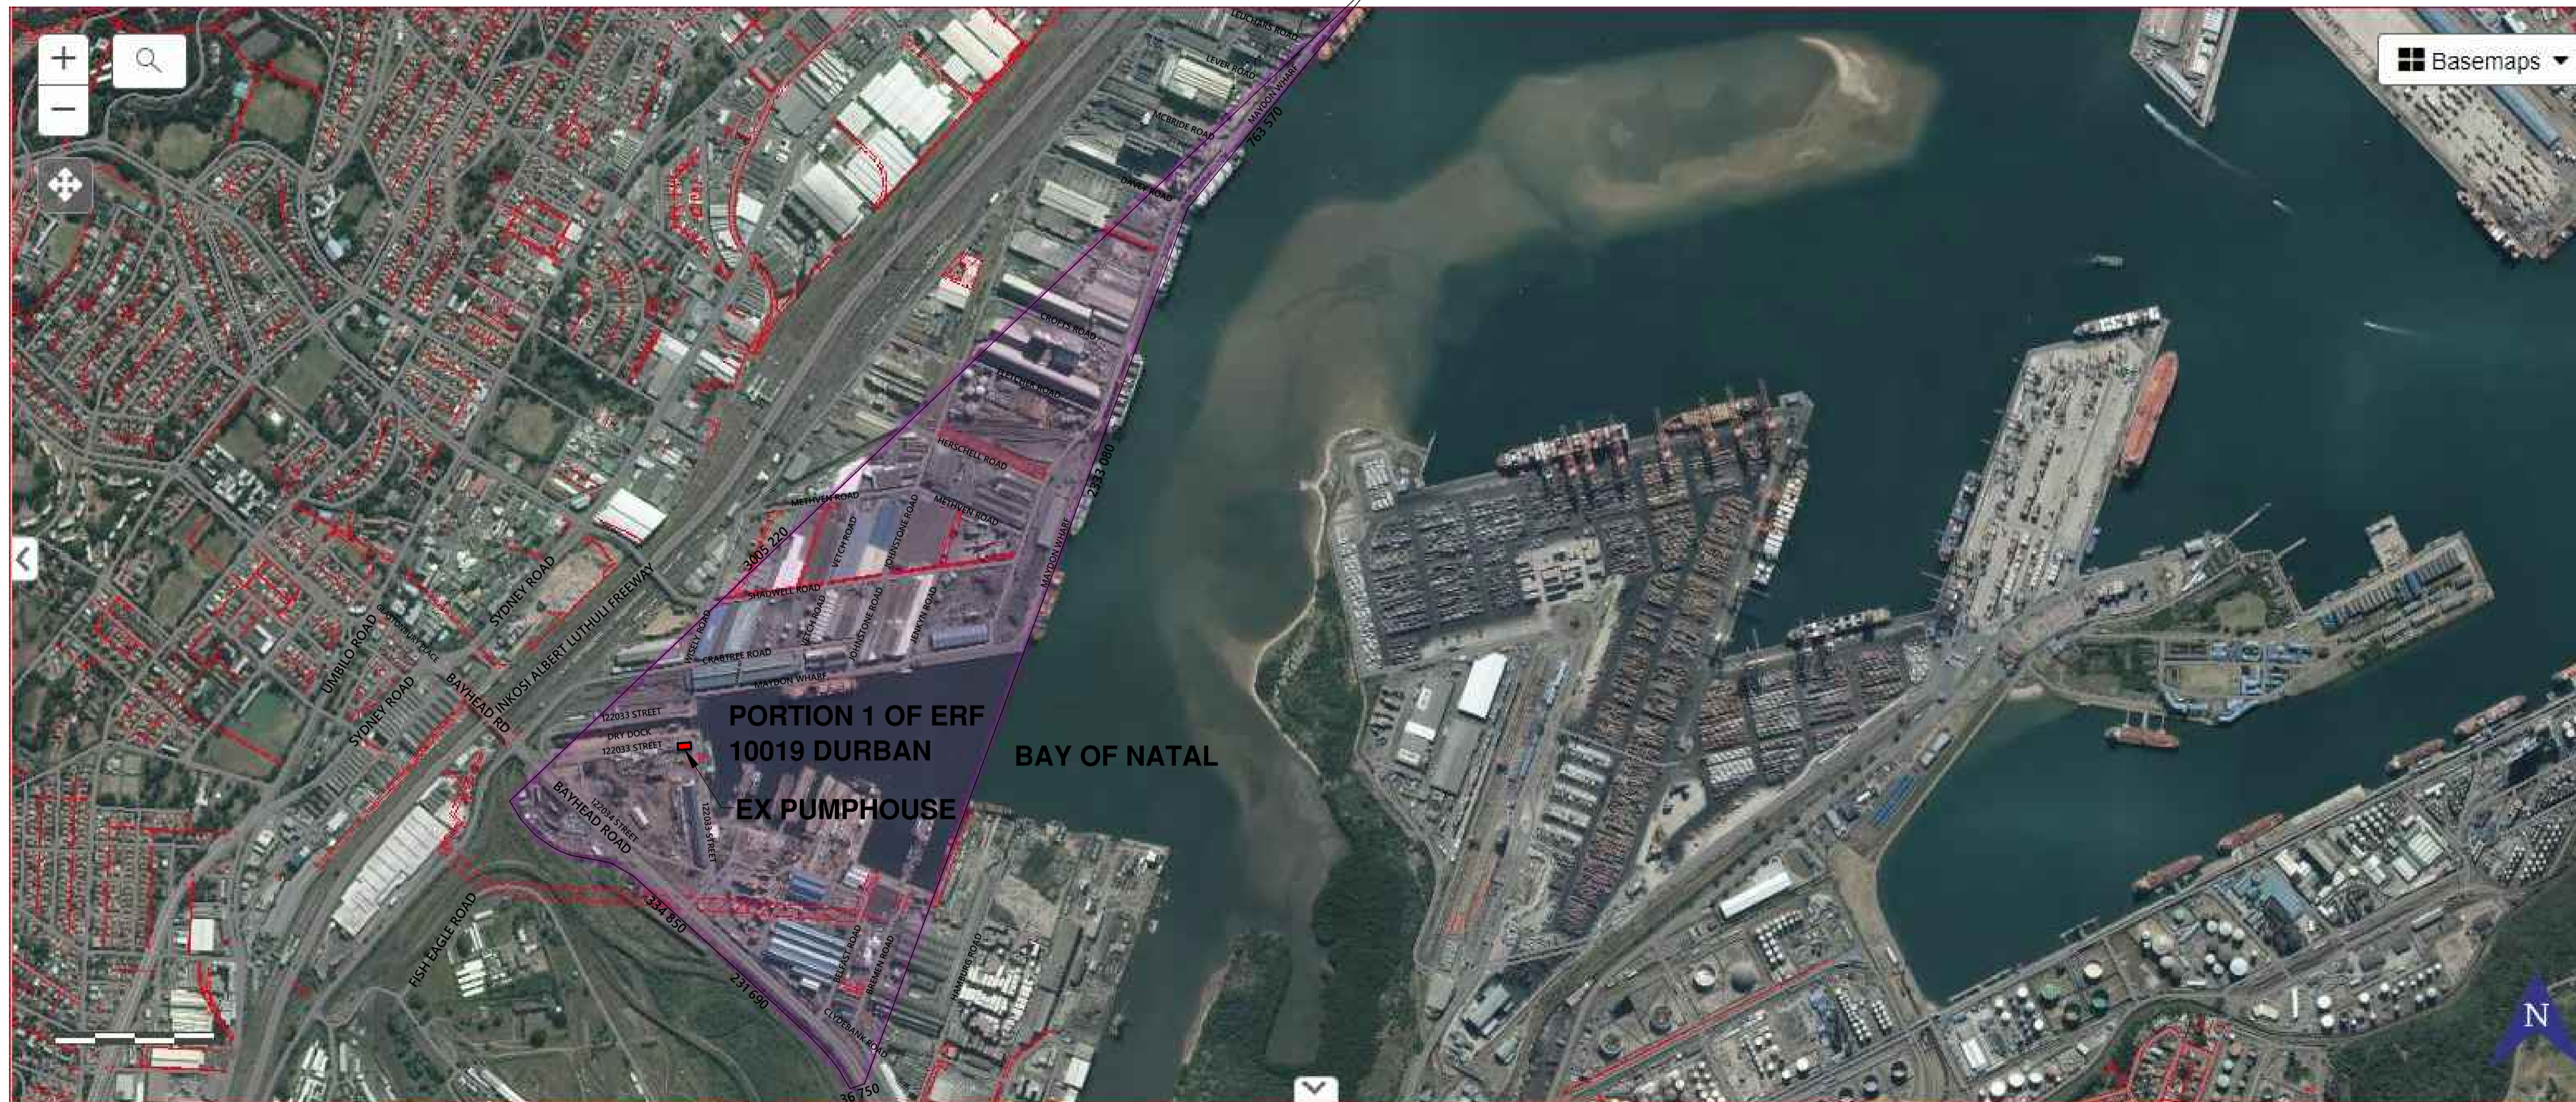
+
−
Basemaps

LEUCHARS ROAD
LEVER ROAD
MAYDON WHARF
763 570
MCBRIDE ROAD
DAVEY ROAD
CROFTS ROAD
FLETCHER ROAD
HERSCHELL ROAD
2333 080
METHVEN ROAD
METHVEN ROAD
JOHNSTONE ROAD
VETCH ROAD
3005 220
SHADWELL ROAD
VETCH ROAD
JOHNSTONE ROAD
JENKYN ROAD
MAYDON WHARF
WISELY ROAD
CRABTREE ROAD
MAYDON WHARF
SYDNEY ROAD
INKOSI ALBERT LUTHULI FREEWAY
UMBILO ROAD
SYDNEY ROAD
BAYHEAD RD
122033 STREET
DRY DOCK
122033 STREET
PORTION 1 OF ERF 10019 DURBAN
BAY OF NATAL
EX PUMPHOUSE
BAYHEAD ROAD
122034 STREET
122035 STREET
344 850
FISH EAGLE ROAD
231 690
BELFAST ROAD
BREMEN ROAD
HAMBURG ROAD
CLYDEBANK ROAD
36 750
N